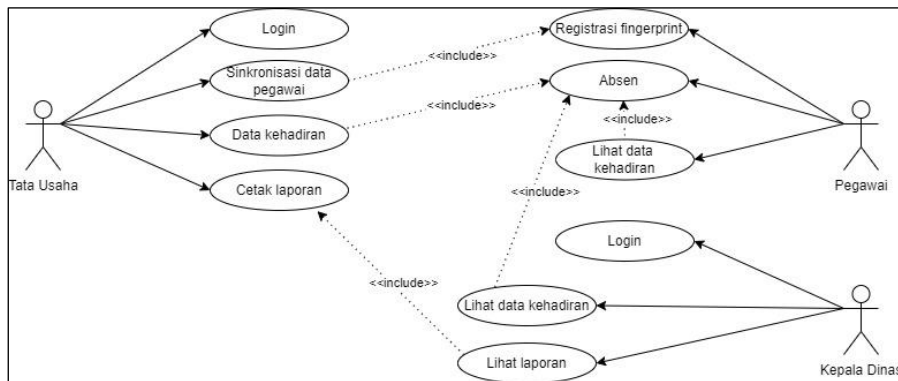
Login

Sinkronisasi data pegawai

Data kehadiran

Cetak laporan

Tata Usaha

<<include>>

<<include>>

Registrasi fingerprint

Absen

<<include>>

Lihat data kehadiran

Pegawai

<<include>>

Login

Lihat data kehadiran

Lihat laporan

<<include>>

Kepala Dinas